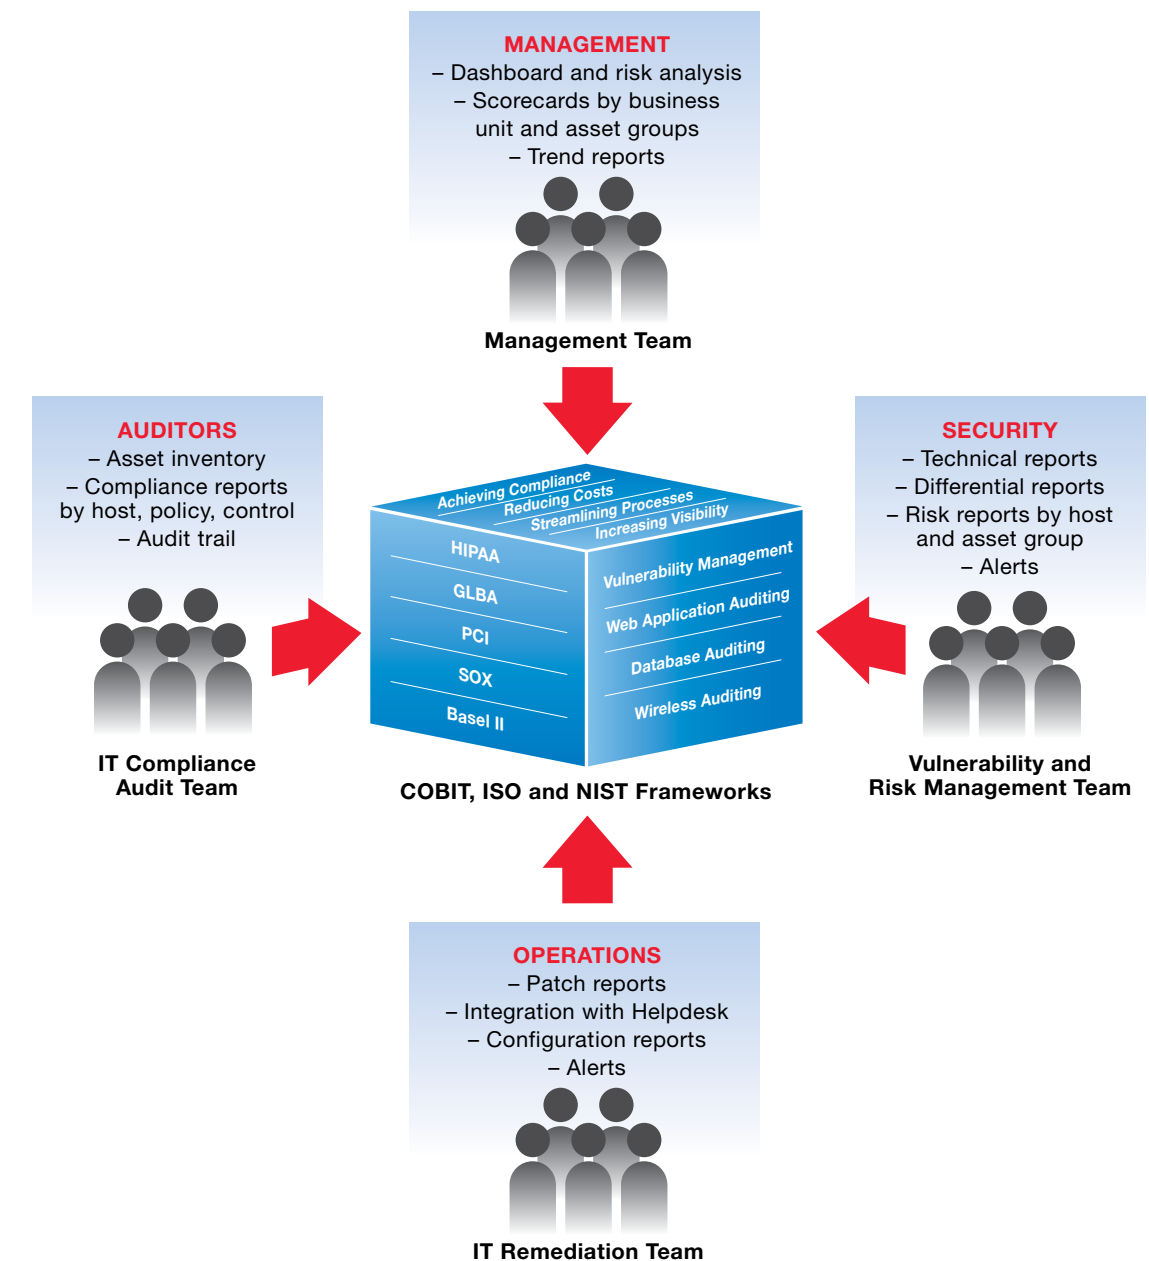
MANAGEMENT
– Dashboard and risk analysis
– Scorecards by business unit and asset groups
– Trend reports

Management Team

AUDITORS
– Asset inventory
– Compliance reports by host, policy, control
– Audit trail

IT Compliance Audit Team

Achieving Compliance
Reducing Costs
Streamlining Processes
Increasing Visibility

HIPAA
GLBA
PCI
SOX
Basel II

Vulnerability Management
Web Application Auditing
Database Auditing
Wireless Auditing

COBIT, ISO and NIST Frameworks

SECURITY
– Technical reports
– Differential reports
– Risk reports by host and asset group
– Alerts

Vulnerability and Risk Management Team

OPERATIONS
– Patch reports
– Integration with Helpdesk
– Configuration reports
– Alerts

IT Remediation Team